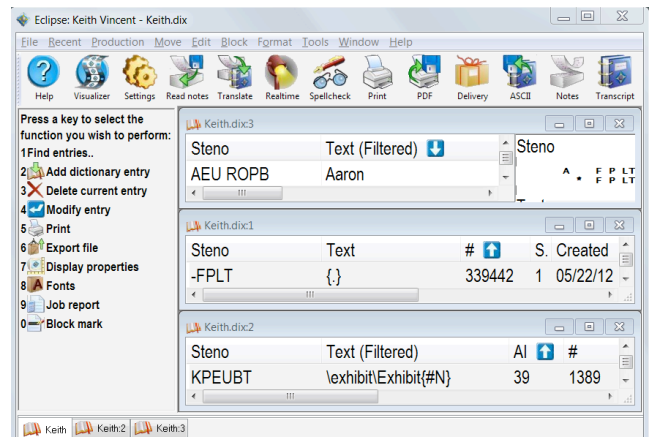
Eclipse: Keith Vincent - Keith.dix

File Recent Production Move Edit Block Format Tools Window Help

Help Visualizer Settings Read notes Translate Realtime Spellcheck Print PDF Delivery ASCII Notes Transcript

Press a key to select the function you wish to perform:
1 Find entries..
2 Add dictionary entry
3 Delete current entry
4 Modify entry
5 Print
6 Export file
7 Display properties
8 Fonts
9 Job report
0 Block mark

Keith.dix:3

| Steno | Text (Filtered) |
|---|---|
| AEU ROPB | Aaron |

Steno

Keith.dix:1

| Steno | Text | # | S. | Created |
|---|---|---|---|---|
| -FPLT | {.} | 339442 | 1 | 05/22/12 |

Keith.dix:2

| Steno | Text (Filtered) | Al | # |
|---|---|---|---|
| KPEUBT | \exhibit\Exhibit{#N} | 39 | 1389 |

Keith Keith:2 Keith:3